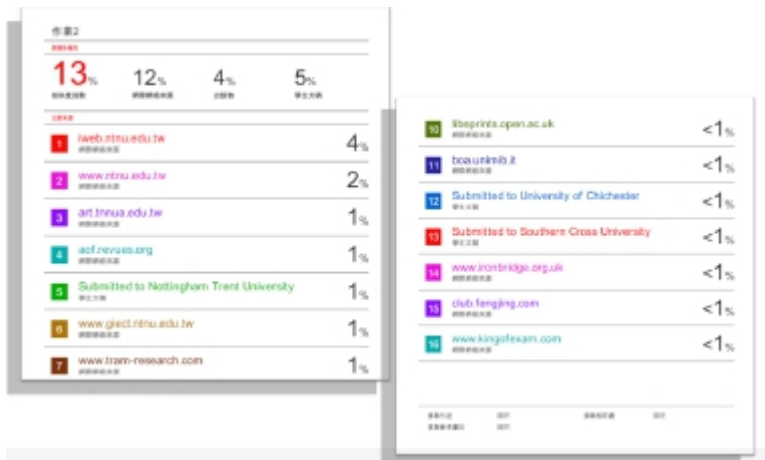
作業2

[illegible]

13%
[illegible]

12%
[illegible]

4%
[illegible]

5%
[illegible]

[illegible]

1 iweb.ntnu.edu.tw
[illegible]
4%

2 www.ntnu.edu.tw
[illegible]
2%

3 art.tnnua.edu.tw
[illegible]
1%

4 acf.revues.org
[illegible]
1%

5 Submitted to Nottingham Trent University
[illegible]
1%

6 www.giect.ntnu.edu.tw
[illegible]
1%

7 www.tram-research.com
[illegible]
1%

10 libeprints.open.ac.uk
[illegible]
<1%

11 boa.unimib.it
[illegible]
<1%

12 Submitted to University of Chichester
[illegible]
<1%

13 Submitted to Southern Cross University
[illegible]
<1%

14 www.ironbridge.org.uk
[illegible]
<1%

15 club.fengjing.com
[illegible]
<1%

16 www.kingofexam.com
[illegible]
<1%

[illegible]